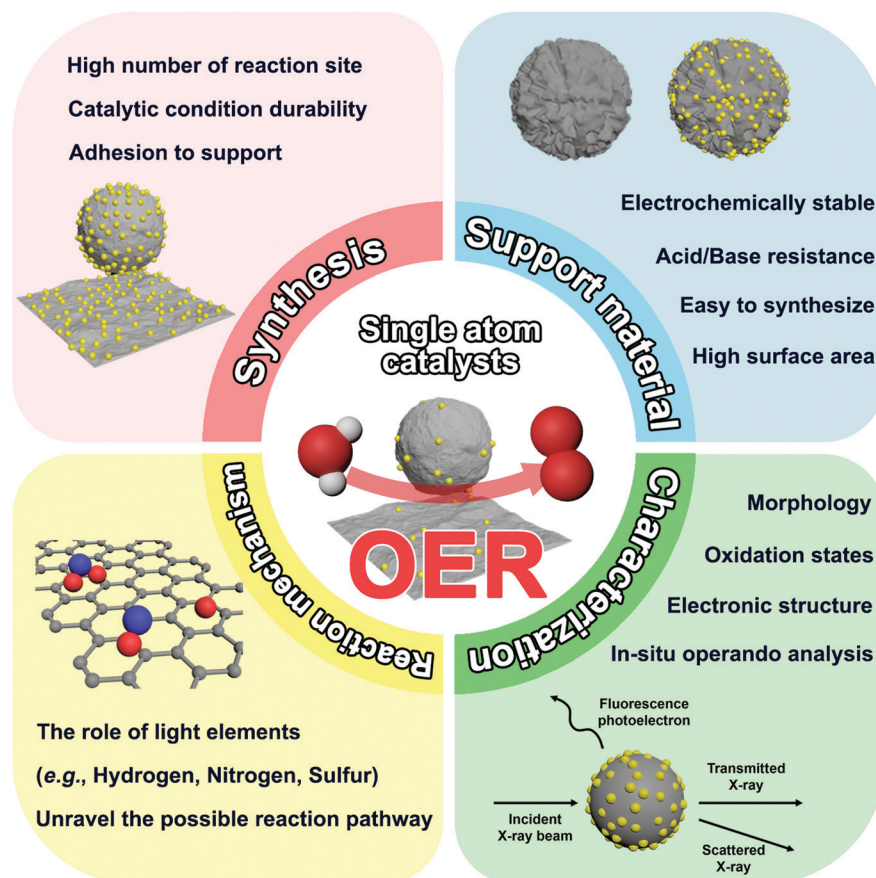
High number of reaction site

Catalytic condition durability

Adhesion to support

Electrochemically stable

Acid/Base resistance

Easy to synthesize

High surface area

Synthesis

Support material

Single atom catalysts

Reaction mechanism

Characterization

OER

Morphology

Oxidation states

Electronic structure

In-situ operando analysis

Fluorescence photoelectron

Transmitted X-ray

Incident X-ray beam

Scattered X-ray

The role of light elements

(*e.g.*, Hydrogen, Nitrogen, Sulfur)

Unravel the possible reaction pathway